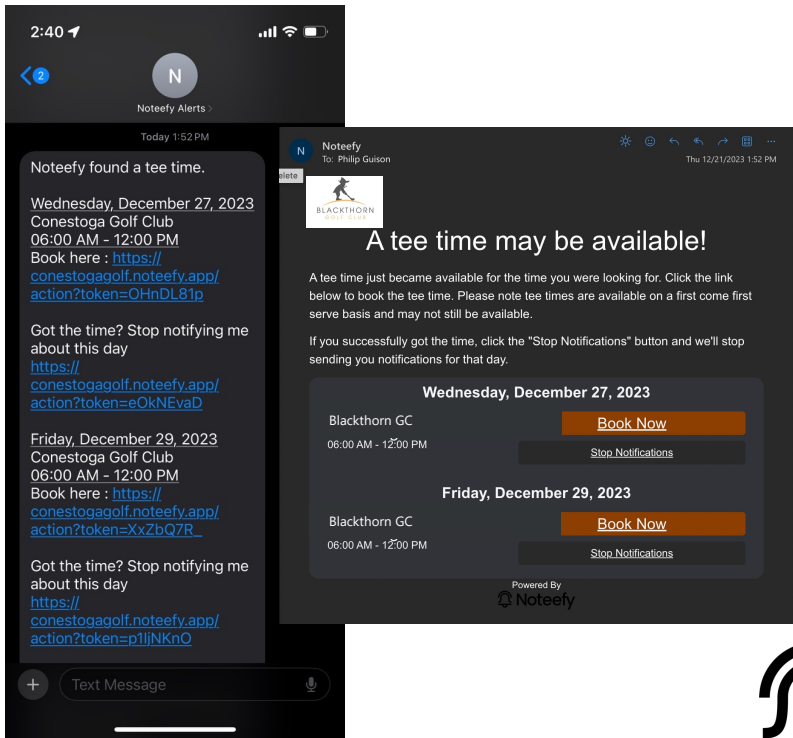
2:40

2

N

Noteefy Alerts >

Today 1:52 PM

Noteefy found a tee time.

Wednesday, December 27, 2023
Conestoga Golf Club
06:00 AM - 12:00 PM
Book here : https://conestogagolf.noteefy.app/action?token=OHnDL81p

Got the time? Stop notifying me about this day
https://conestogagolf.noteefy.app/action?token=eOkNEvaD

Friday, December 29, 2023
Conestoga Golf Club
06:00 AM - 12:00 PM
Book here : https://conestogagolf.noteefy.app/action?token=XxZbQ7R_

Got the time? Stop notifying me about this day
https://conestogagolf.noteefy.app/action?token=p1ljNKnO

Text Message

N
Noteefy
To: Philip Guison
Thu 12/21/2023 1:52 PM

lete

BLACKTHORN GOLF CLUB

A tee time may be available!

A tee time just became available for the time you were looking for. Click the link below to book the tee time. Please note tee times are available on a first come first serve basis and may not still be available.

If you successfully got the time, click the "Stop Notifications" button and we'll stop sending you notifications for that day.

Wednesday, December 27, 2023

Blackthorn GC
06:00 AM - 12:00 PM

Book Now

Stop Notifications

Friday, December 29, 2023

Blackthorn GC
06:00 AM - 12:00 PM

Book Now

Stop Notifications

Powered By
Noteefy